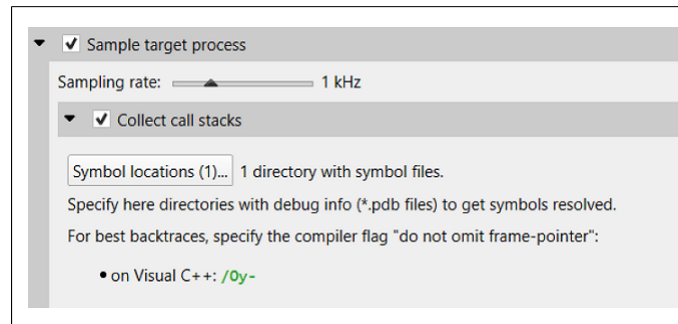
Sample target process

Sampling rate: 1 kHz

Collect call stacks

Symbol locations (1)... 1 directory with symbol files.

Specify here directories with debug info (*.pdb files) to get symbols resolved.

For best backtraces, specify the compiler flag "do not omit frame-pointer":

• on Visual C++: /Oy-